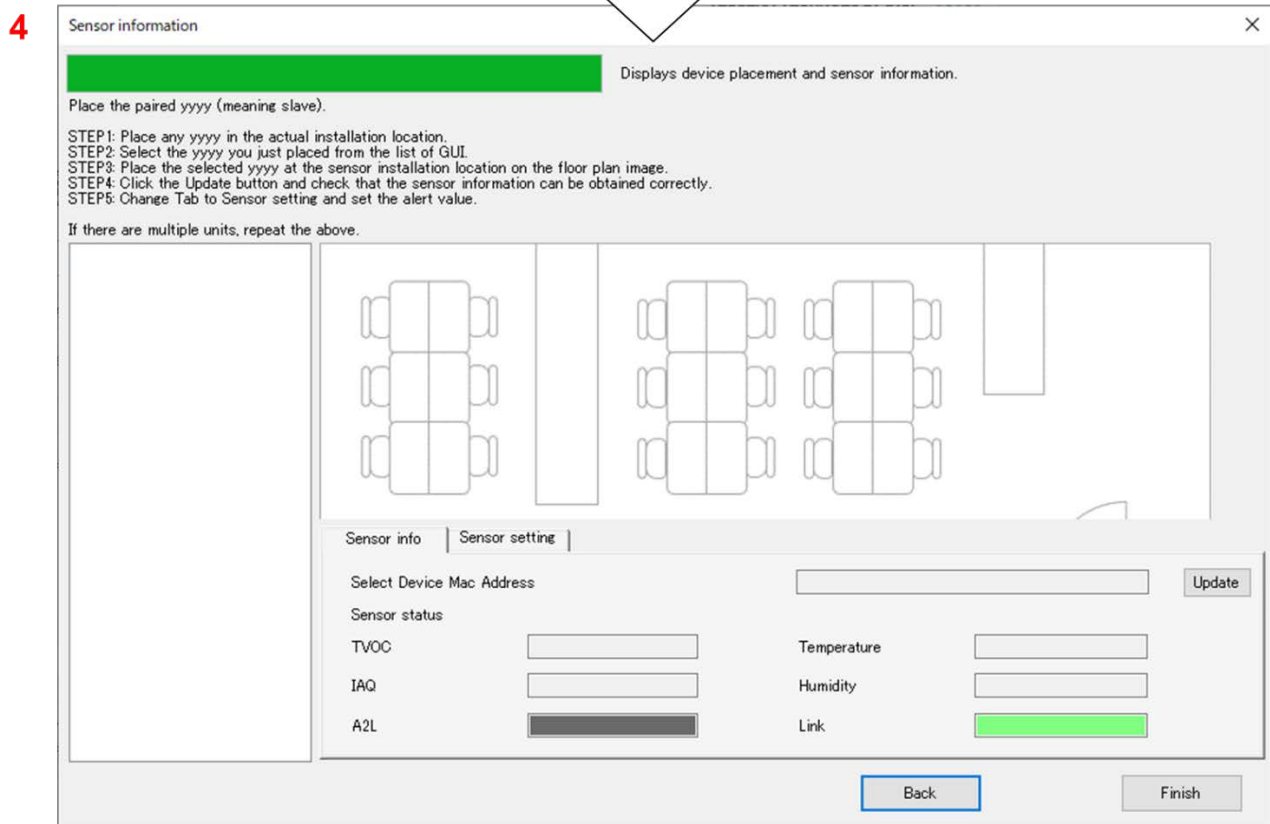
4

Sensor information

×

Displays device placement and sensor information.

Place the paired yyyy (meaning slave).

STEP1: Place any yyyy in the actual installation location.
STEP2: Select the yyyy you just placed from the list of GUI.
STEP3: Place the selected yyyy at the sensor installation location on the floor plan image.
STEP4: Click the Update button and check that the sensor information can be obtained correctly.
STEP5: Change Tab to Sensor setting and set the alert value.

If there are multiple units, repeat the above.

Sensor info | Sensor setting

Select Device Mac Address

Update

Sensor status

TVOC

Temperature

IAQ

Humidity

A2L

Link

Back

Finish